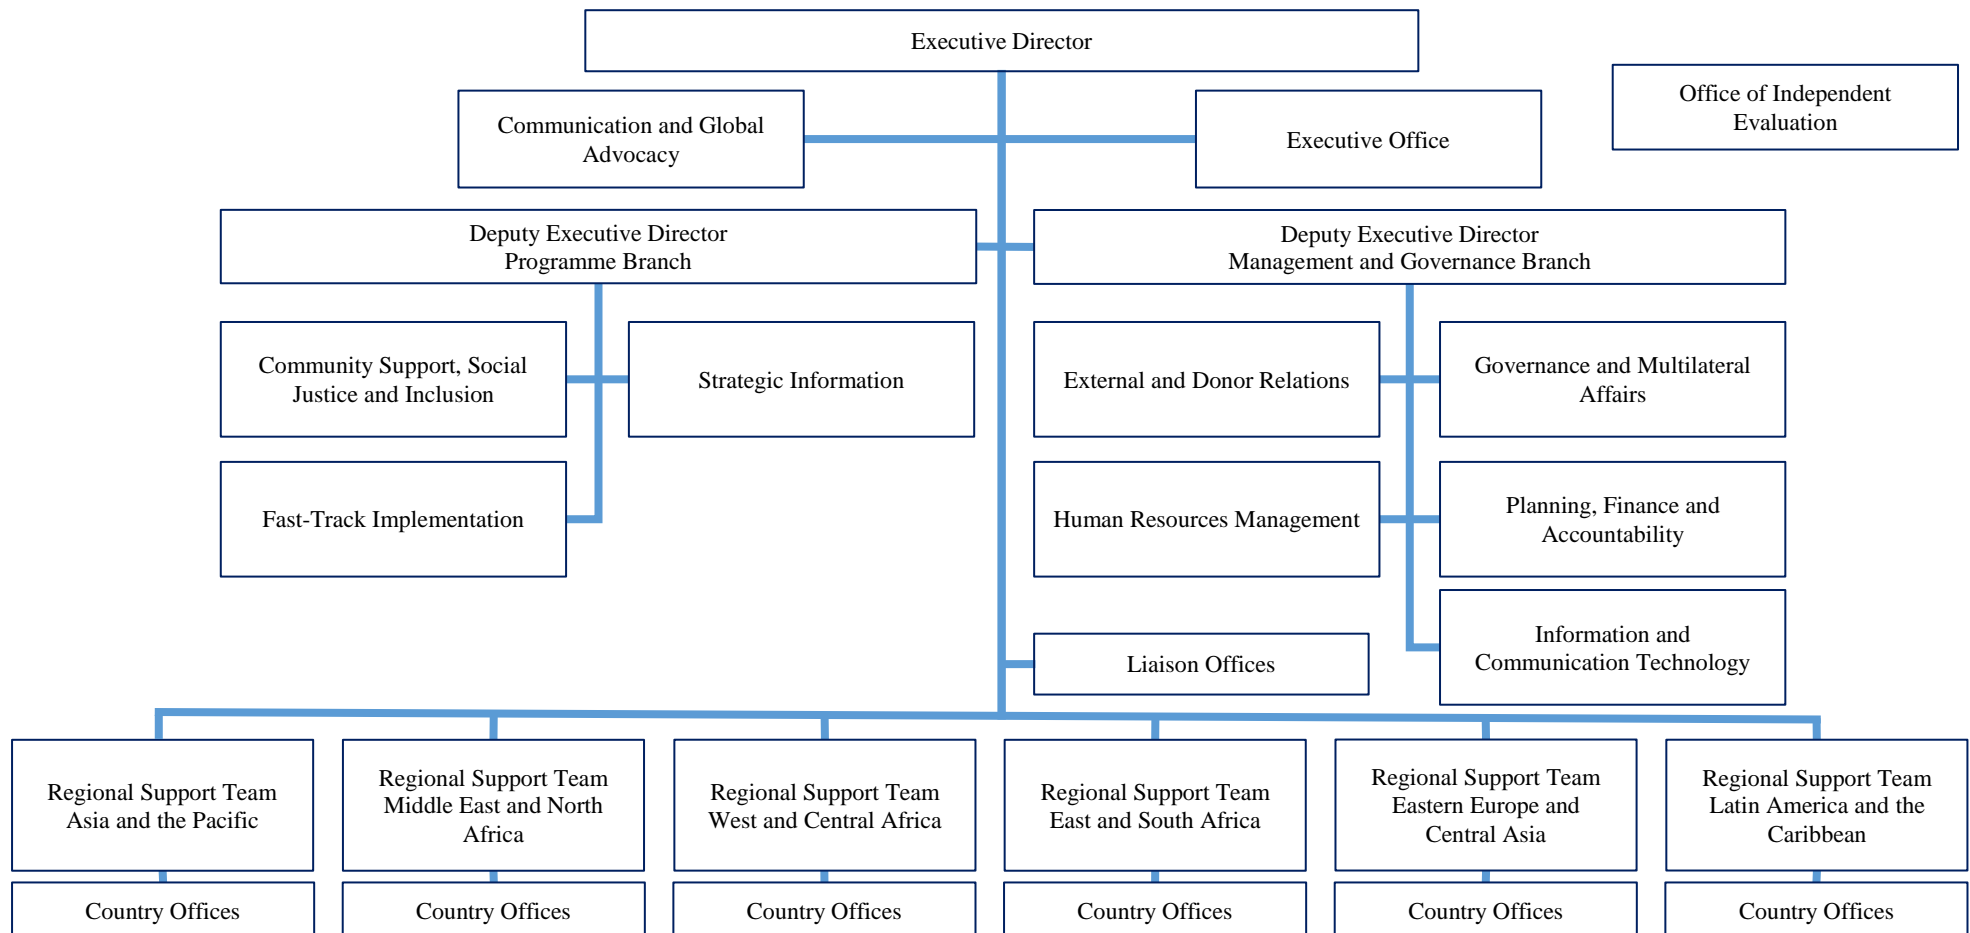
Executive Director

Office of Independent Evaluation

Communication and Global Advocacy

Executive Office

Deputy Executive Director
Programme Branch

Deputy Executive Director
Management and Governance Branch

Community Support, Social Justice and Inclusion

Strategic Information

Fast-Track Implementation

External and Donor Relations

Governance and Multilateral Affairs

Human Resources Management

Planning, Finance and Accountability

Information and Communication Technology

Liaison Offices

Regional Support Team
Asia and the Pacific

Country Offices

Regional Support Team
Middle East and North Africa

Country Offices

Regional Support Team
West and Central Africa

Country Offices

Regional Support Team
East and South Africa

Country Offices

Regional Support Team
Eastern Europe and Central Asia

Country Offices

Regional Support Team
Latin America and the Caribbean

Country Offices